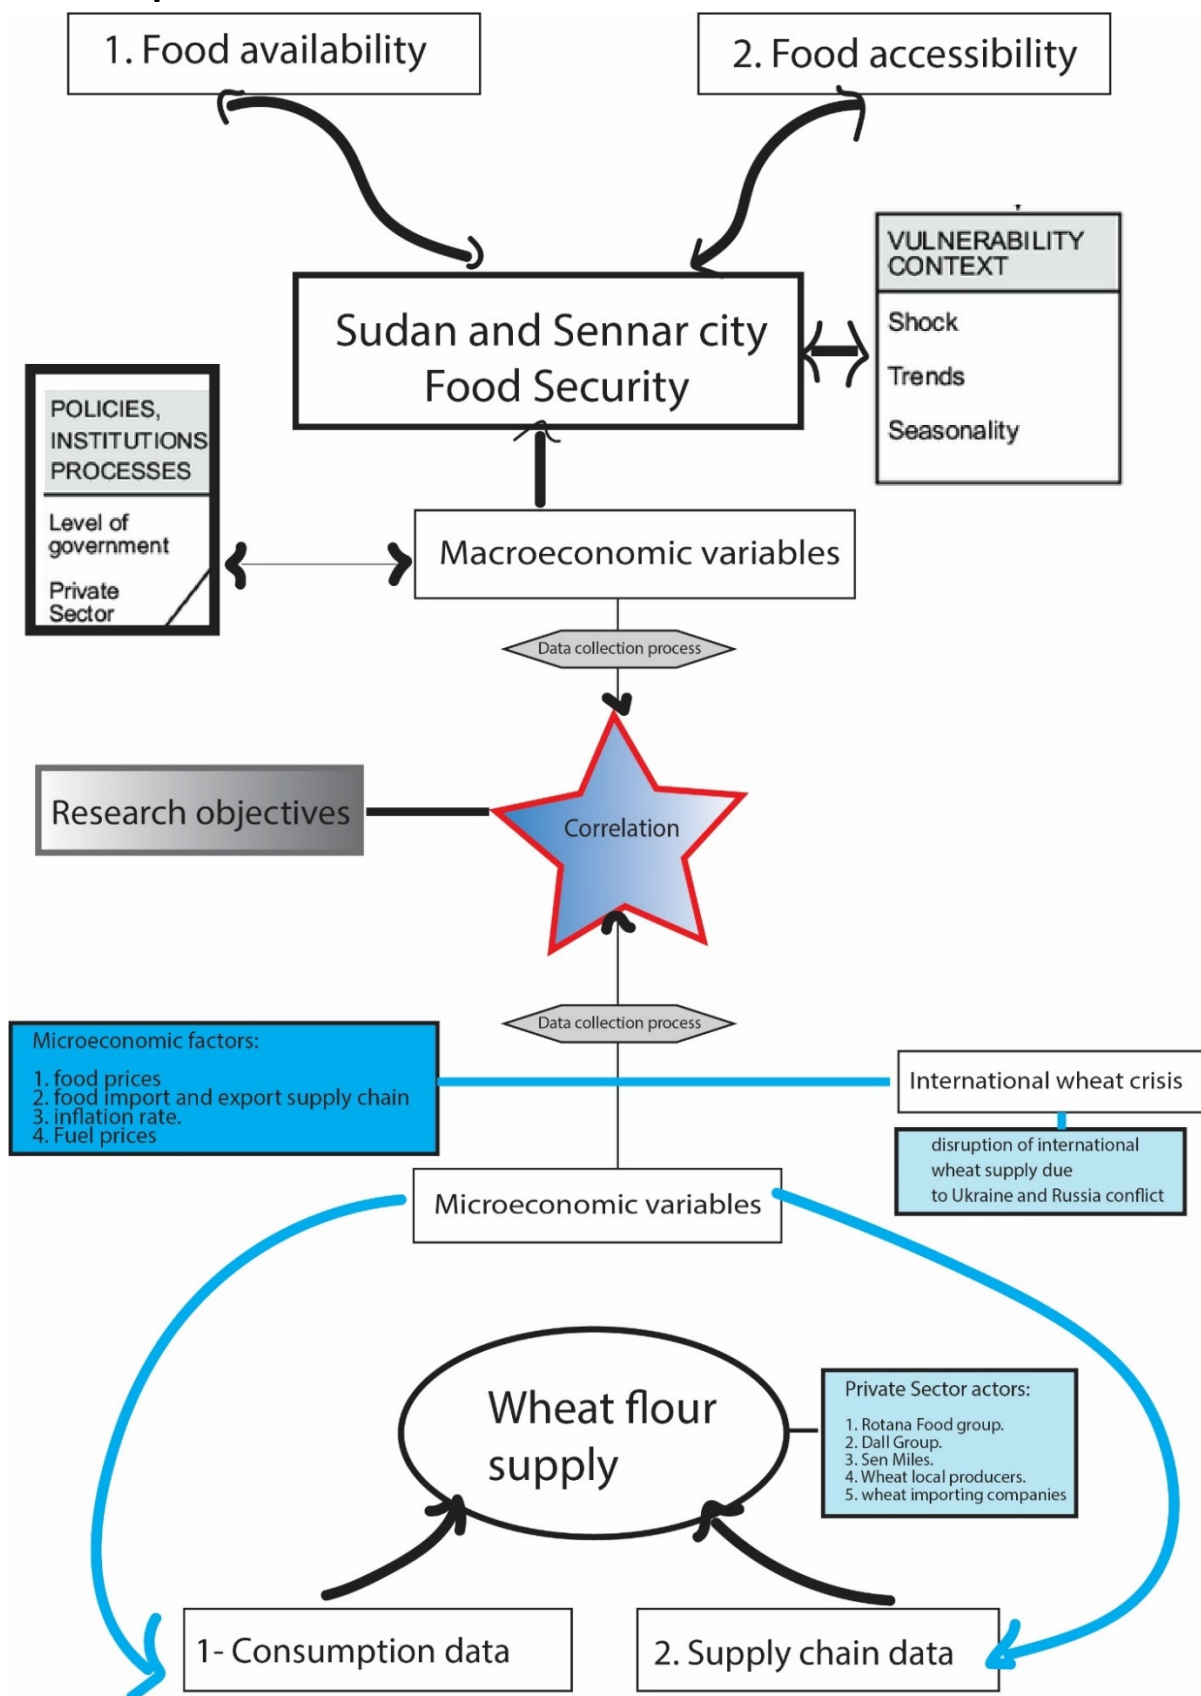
1. Food availability

2. Food accessibility

VULNERABILITY CONTEXT

Shock

Trends

Seasonality

Sudan and Sennar city Food Security

POLICIES, INSTITUTIONS PROCESSES

Level of government

Private Sector

Macroeconomic variables

Data collection process

Research objectives

Correlation

Data collection process

Microeconomic factors:

1. food prices
2. food import and export supply chain
3. inflation rate.
4. Fuel prices

International wheat crisis

disruption of international wheat supply due to Ukraine and Russia conflict

Microeconomic variables

Wheat flour supply

Private Sector actors:

1. Rotana Food group.
2. Dall Group.
3. Sen Miles.
4. Wheat local producers.
5. wheat importing companies

1- Consumption data

2. Supply chain data